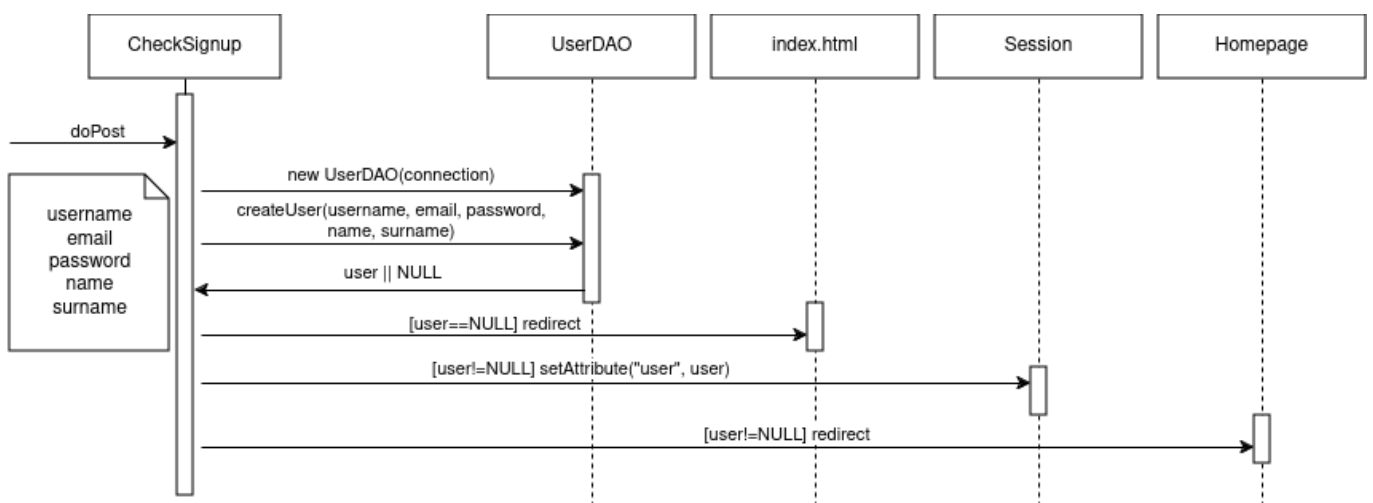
CheckSignup

UserDAO

index.html

Session

Homepage

doPost

username
email
password
name
surname

new UserDAO(connection)

createUser(username, email, password, name, surname)

user || NULL

[user==NULL] redirect

[user!=NULL] setAttribute("user", user)

[user!=NULL] redirect